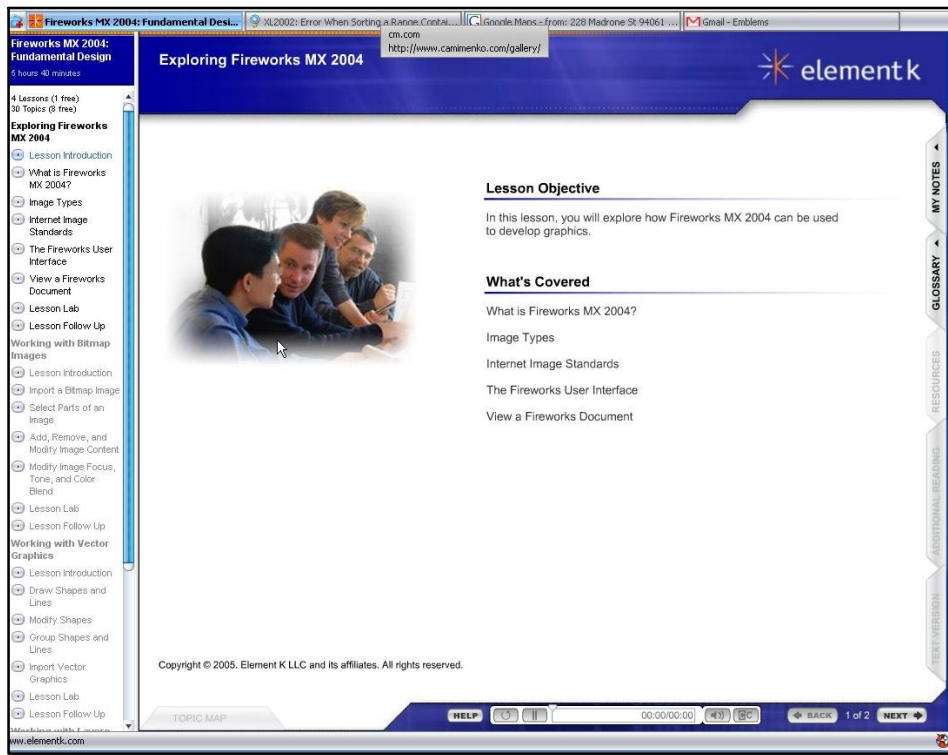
Fireworks MX 2004: Fundamental Desi... | XL2002: Error When Sorting a Range Contai... | Google Maps - from: 228 Madrone St 94061 ... | Gmail - Emblems

cm.com
http://www.camimenko.com/gallery/

Fireworks MX 2004: Fundamental Design
5 hours 40 minutes

Exploring Fireworks MX 2004

element k

4 Lessons (1 free)
30 Topics (8 free)

Exploring Fireworks MX 2004
Lesson Introduction
What is Fireworks MX 2004?
Image Types
Internet Image Standards
The Fireworks User Interface
View a Fireworks Document
Lesson Lab
Lesson Follow Up
Working with Bitmap Images
Lesson Introduction
Import a Bitmap Image
Select Parts of an Image
Add, Remove, and Modify Image Content
Modify Image Focus, Tone, and Color Blend
Lesson Lab
Lesson Follow Up
Working with Vector Graphics
Lesson Introduction
Draw Shapes and Lines
Modify Shapes
Group Shapes and Lines
Import Vector Graphics
Lesson Lab
Lesson Follow Up

Lesson Objective

In this lesson, you will explore how Fireworks MX 2004 can be used to develop graphics.

What's Covered

What is Fireworks MX 2004?

Image Types

Internet Image Standards

The Fireworks User Interface

View a Fireworks Document

MY NOTES
GLOSSARY
RESOURCES
ADDITIONAL READING
TEXT VERSION

Copyright © 2005. Element K LLC and its affiliates. All rights reserved.

TOPIC MAP
HELP
00:00/00:00
CC
BACK
1 of 2
NEXT

www.elementk.com